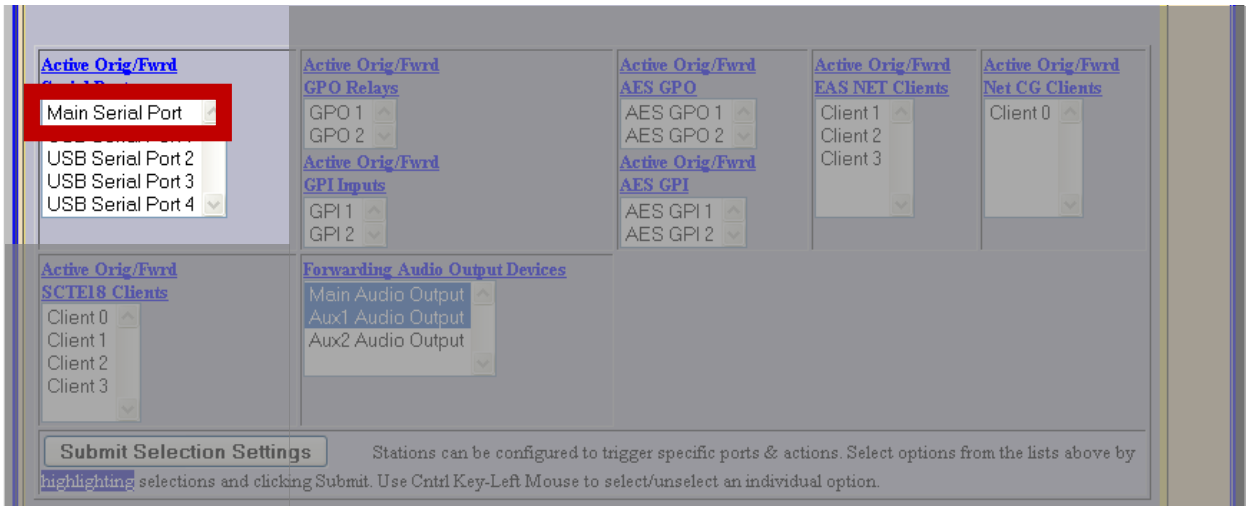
Active Orig/Fwrd
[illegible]
Main Serial Port
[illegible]
USB Serial Port 2
USB Serial Port 3
USB Serial Port 4

Active Orig/Fwrd
GPO Relays
GPO 1
GPO 2

Active Orig/Fwrd
GPI Inputs
GPI 1
GPI 2

Active Orig/Fwrd
AES GPO
AES GPO 1
AES GPO 2

Active Orig/Fwrd
AES GPI
AES GPI 1
AES GPI 2

Active Orig/Fwrd
EAS NET Clients
Client 1
Client 2
Client 3

Active Orig/Fwrd
Net CG Clients
Client 0

Active Orig/Fwrd
SCTE18 Clients
Client 0
Client 1
Client 2
Client 3

Forwarding Audio Output Devices
Main Audio Output
Aux1 Audio Output
Aux2 Audio Output

Submit Selection Settings

Stations can be configured to trigger specific ports & actions. Select options from the lists above by highlighting selections and clicking Submit. Use Cntrl Key-Left Mouse to select/unselect an individual option.